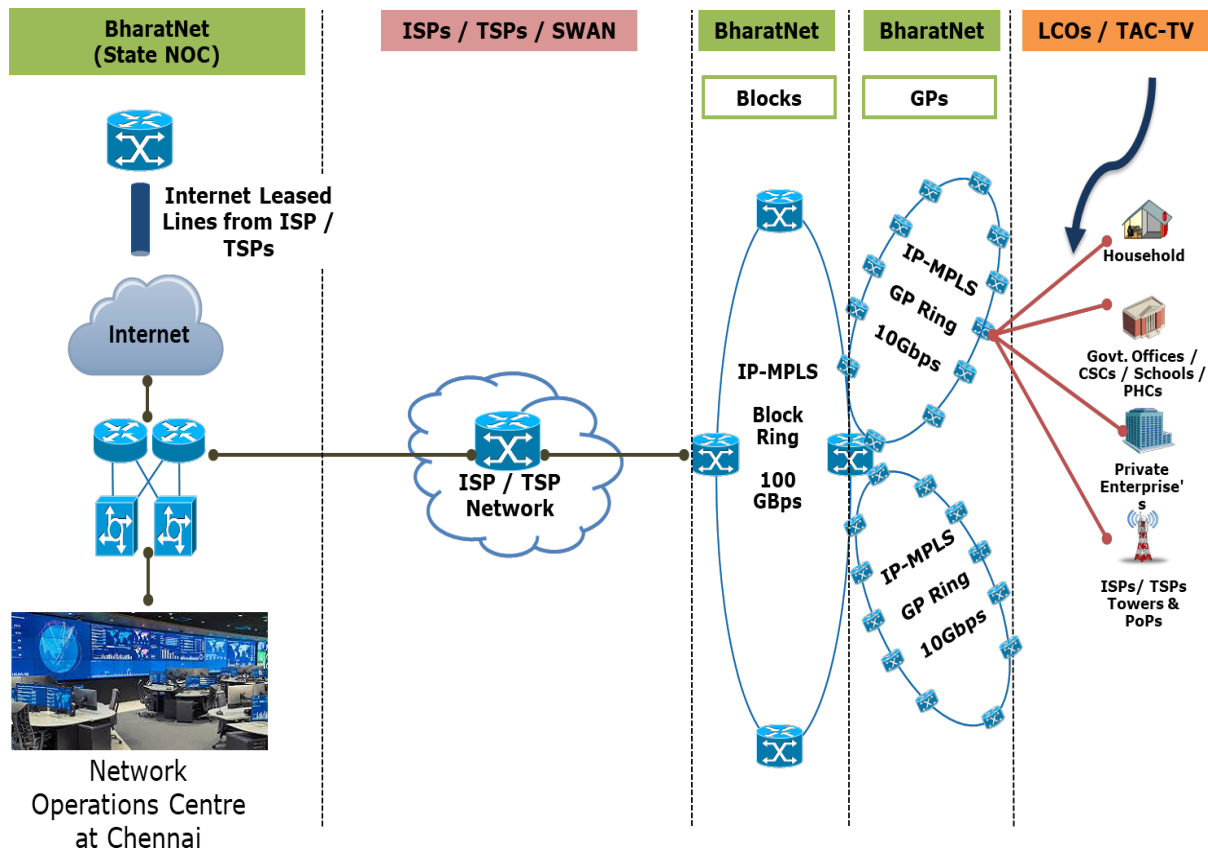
BharatNet (State NOC)

ISPs / TSPs / SWAN

BharatNet

Blocks

BharatNet

GPs

LCOs / TAC-TV

Internet Leased Lines from ISP / TSPs

Internet

ISP / TSP Network

IP-MPLS

Block Ring

100 GBps

IP-MPLS GP Ring 10Gbps

IP-MPLS GP Ring 10Gbps

Household

Govt. Offices / CSCs / Schools / PHCs

Private Enterprise's

ISPs/ TSPs Towers & PoPs

Network Operations Centre at Chennai